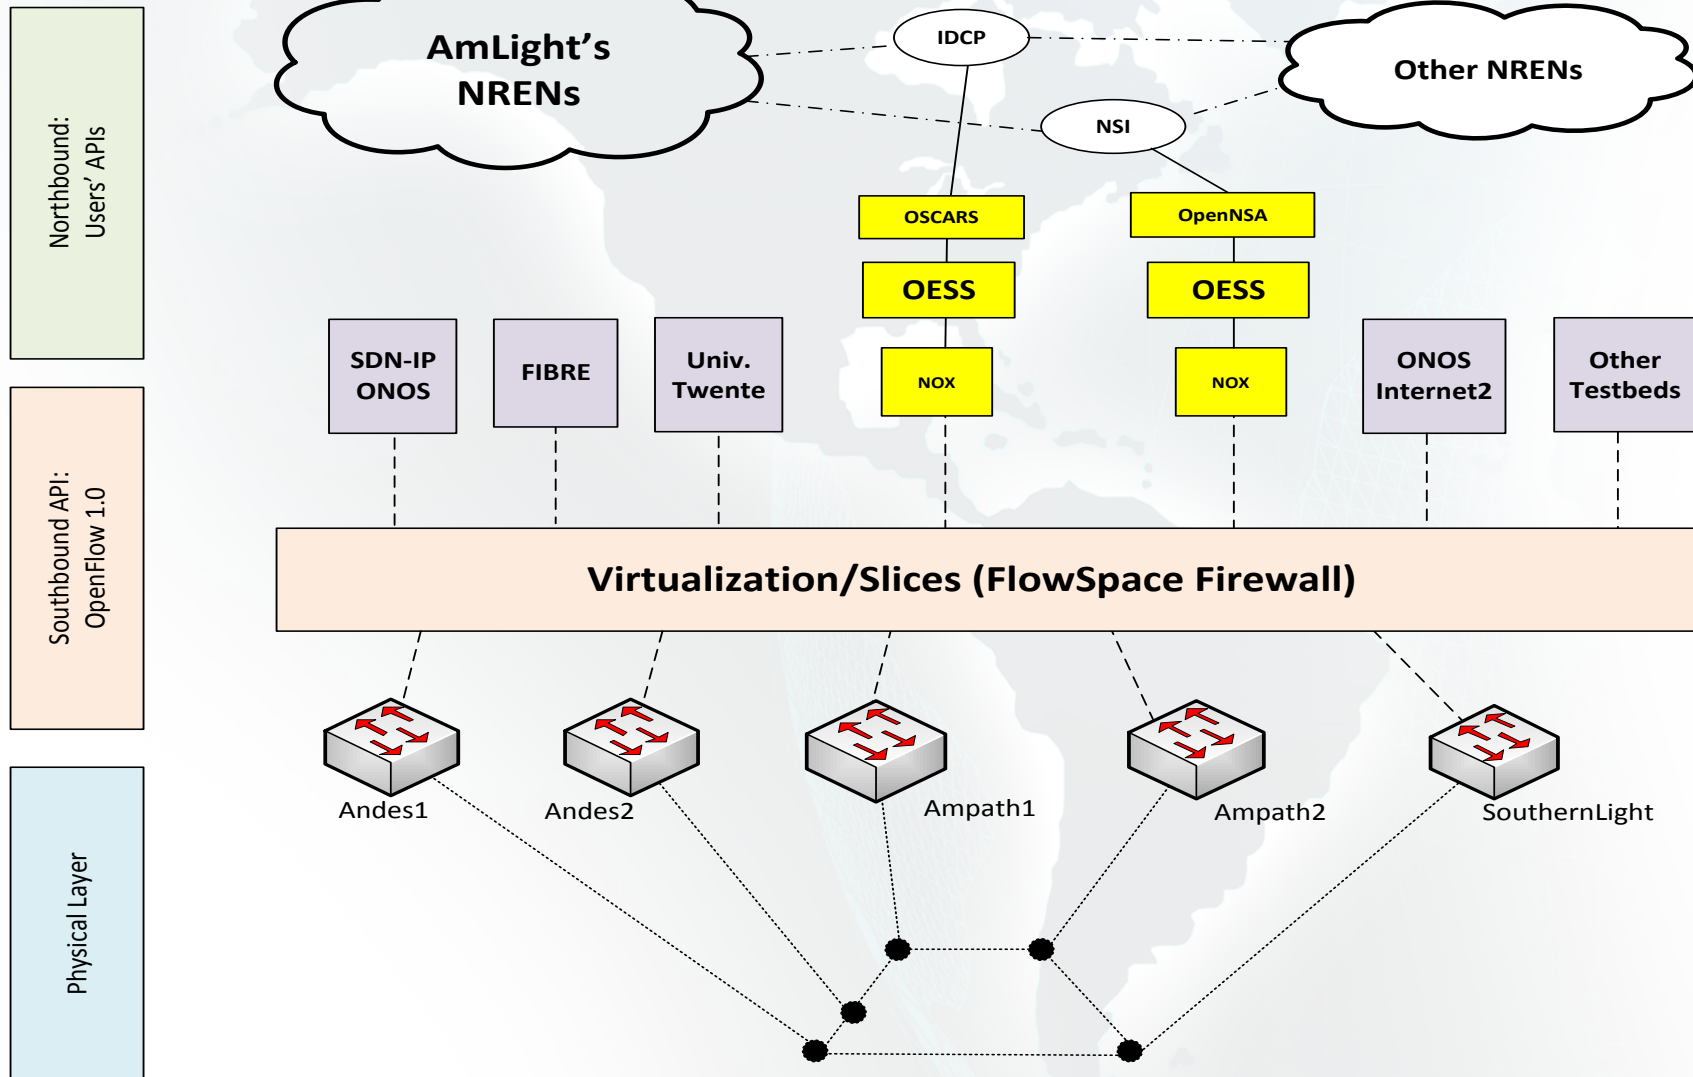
Northbound:
Users' APIs

Southbound API:
OpenFlow 1.0

Physical Layer

AmLight's
NRENs

IDCP

Other NRENs

NSI

OSCARS

OpenNSA

OESS

OESS

SDN-IP
ONOS

FIBRE

Univ.
Twente

NOX

NOX

ONOS
Internet2

Other
Testbeds

Virtualization/Slices (FlowSpace Firewall)

Andes1

Andes2

Ampath1

Ampath2

SouthernLight